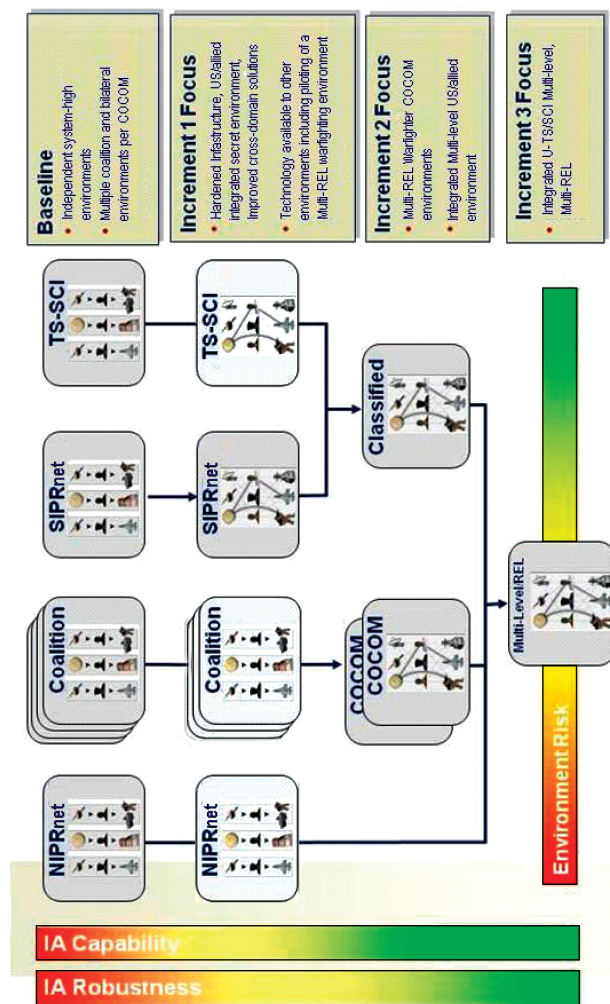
Baseline
• Independent system-high environments
• Multiple coalition and bilateral environments per COCOM

Increment 1 Focus
• Hardened Infastructure, US/allied integrated secret environment, Improved cross-domain solutions
• Technology available to other environments including piloting of a Multi-REL warfighting environment

Increment 2 Focus
• Multi-REL Warfighter COCOM environments
• Integrated Multi-level US/allied environment

Increment 3 Focus
• Integrated U-TS/SCI Multi-level, Multi-REL

TS-SCI

TS-SCI

SIPRnet

SIPRnet

Classified

Coalition

Coalition

COCOM
COCOM

Multi-Level REL

NIPRnet

NIPRnet

Environment Risk

IA Capability

IA Robustness